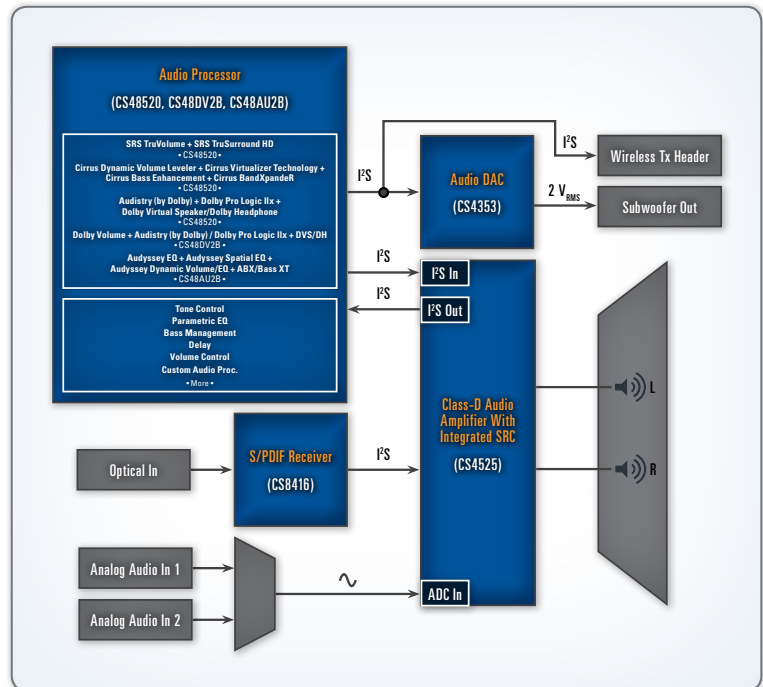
Audio Processor

(CS48520, CS48DV2B, CS48AU2B)

SRS TruVolume + SRS TruSurround HD
• CS48520 •
Cirrus Dynamic Volume Leveler + Cirrus Virtualizer Technology + Cirrus Bass Enhancement + Cirrus BandXpandeR
• CS48520 •
Audistry (by Dolby) + Dolby Pro Logic IIx + Dolby Virtual Speaker/Dolby Headphone
• CS48520 •
Dolby Volume + Audistry (by Dolby) / Dolby Pro Logic IIx + DVS/DH
• CS48DV2B •
Audyssey EQ + Audyssey Spatial EQ + Audyssey Dynamic Volume/EQ + ABX/Bass XT
• CS48AU2B •

Tone Control
Parametric EQ
Bass Management
Delay
Volume Control
Custom Audio Proc.
• More •

I$^2$S

I$^2$S

Wireless Tx Header

Audio DAC

(CS4353)

2 V$_{RMS}$

Subwoofer Out

I$^2$S

I$^2$S In

I$^2$S

I$^2$S Out

Class-D Audio Amplifier With Integrated SRC

(CS4525)

L

R

Optical In

S/PDIF Receiver

(CS8416)

I$^2$S

Analog Audio In 1

Analog Audio In 2

∿

ADC In